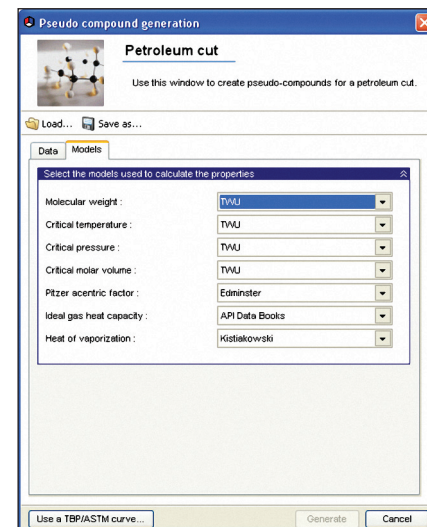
Pseudo compound generation

Petroleum cut

Use this window to create pseudo-compounds for a petroleum cut.

Load... Save as...

Data Models

Select the models used to calculate the properties

| | |
|---|---|
| Molecular weight : | TWU |
| Critical temperature : | TWU |
| Critical pressure : | TWU |
| Critical molar volume : | TWU |
| Pitzer acentric factor : | Edminster |
| Ideal gas heat capacity : | API Data Books |
| Heat of vaporization : | Kistiakowski |

Use a TBP/ASTM curve... Generate Cancel